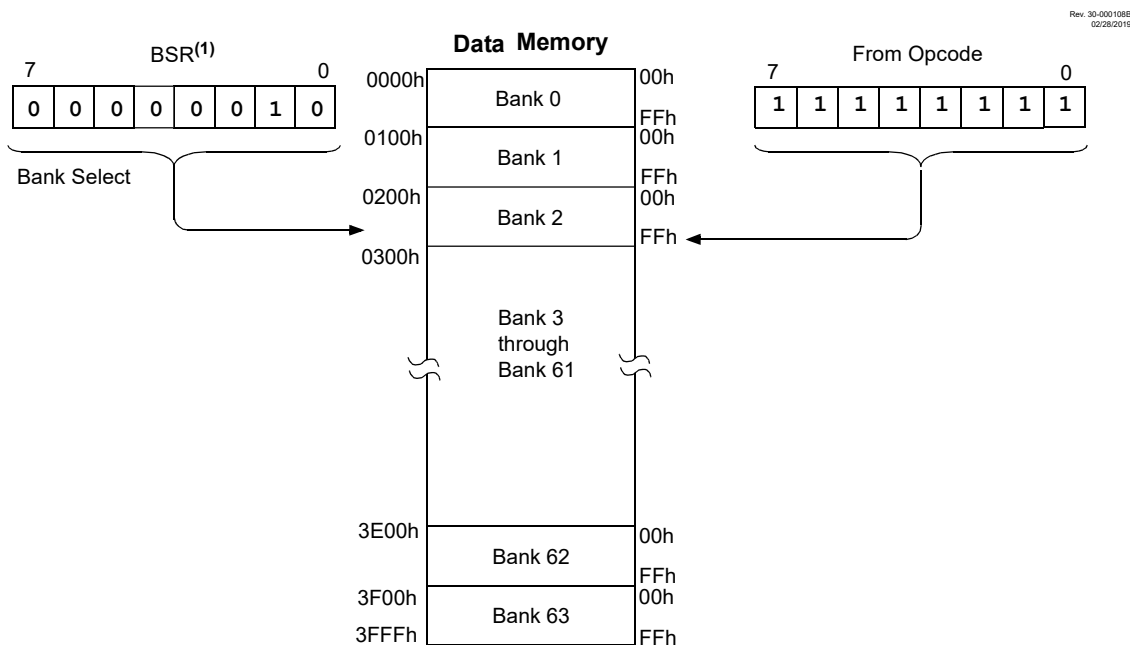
Rev. 30-000108B
02/28/2019

BSR$^{(1)}$

7 0

| 0 | 0 | 0 | 0 | 0 | 0 | 1 | 0 |
|---|---|---|---|---|---|---|---|

Bank Select

Data Memory

0000h Bank 0 00h FFh

0100h Bank 1 00h FFh

0200h Bank 2 00h FFh

0300h

Bank 3 through Bank 61

3E00h Bank 62 00h FFh

3F00h Bank 63 00h

3FFFh FFh

From Opcode

7 0

| 1 | 1 | 1 | 1 | 1 | 1 | 1 | 1 |
|---|---|---|---|---|---|---|---|